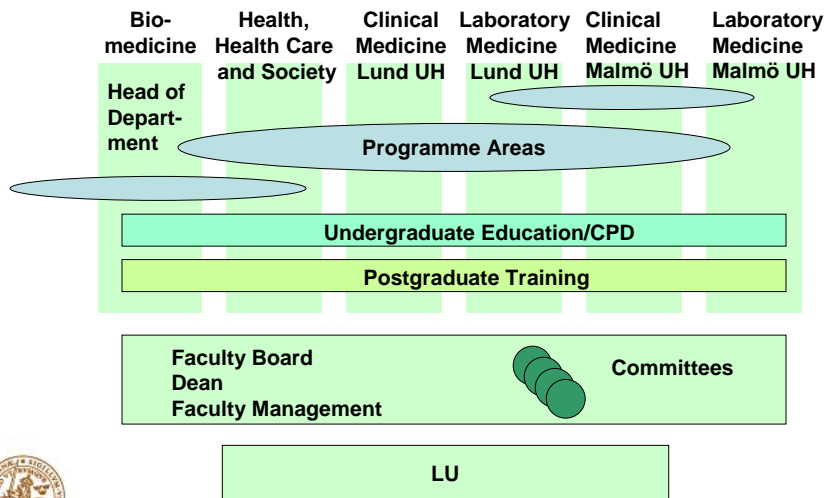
Biomedicine

Health, Health Care and Society

Clinical Medicine Lund UH

Laboratory Medicine Lund UH

Clinical Medicine Malmö UH

Laboratory Medicine Malmö UH

Head of Department

Programme Areas

Undergraduate Education/CPD

Postgraduate Training

Faculty Board
Dean
Faculty Management

Committees

LU